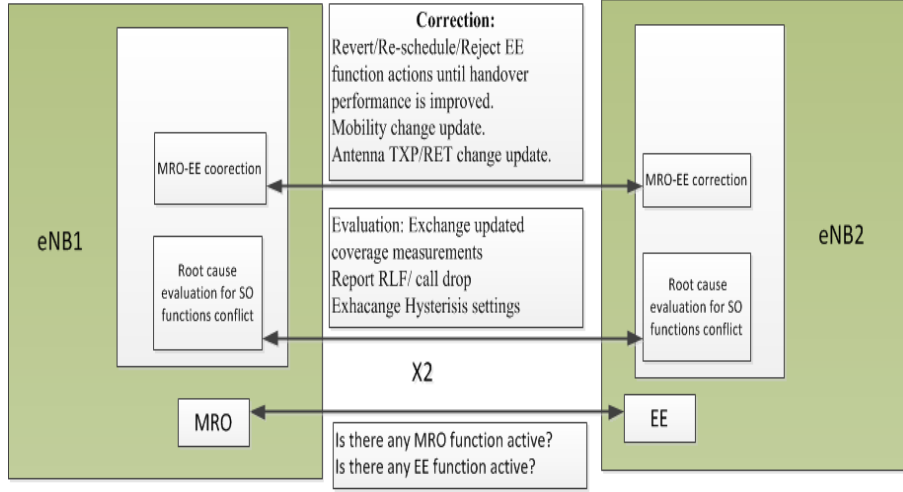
Correction:
Revert/Re-schedule/Reject EE function actions until handover performance is improved.
Mobility change update.
Antenna TXP/RET change update.

eNB1

MRO-EE coorection

Root cause evaluation for SO functions conflict

Evaluation: Exchange updated coverage measurements
Report RLF/ call drop
Exhacange Hysterisis settings

eNB2

MRO-EE correction

Root cause evaluation for SO functions conflict

X2

MRO

EE

Is there any MRO function active?
Is there any EE function active?